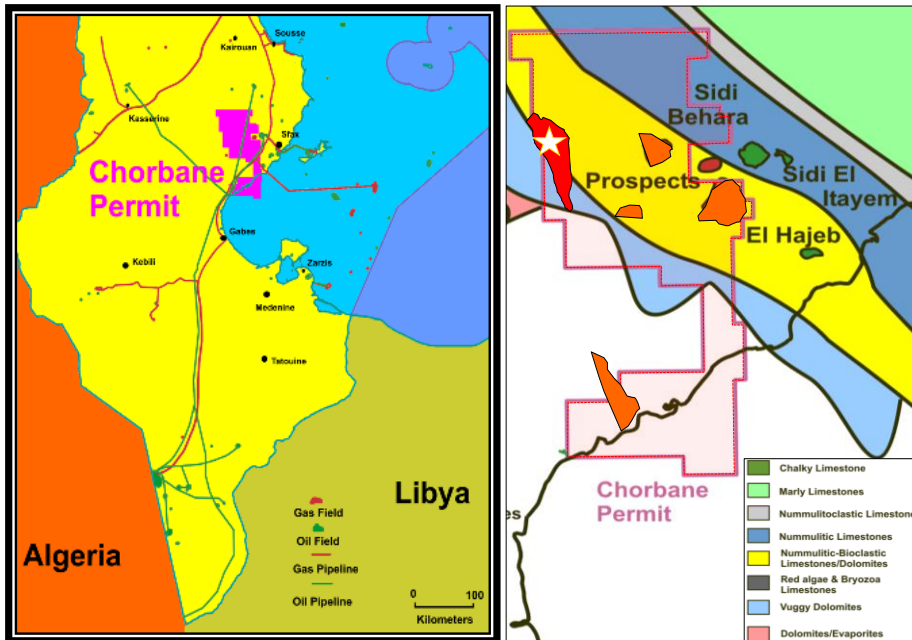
Sousse
Kairouan
Kasserine
Sfax
Chorbane Permit
Gabes
Kebili
Zarzis
Medenine
Tatouine
Gas Field
Oil Field
Gas Pipeline
Oil Pipeline
Libya
Algeria
0 100
Kilometers

Sidi Behara
Prospects
Sidi El Itayem
El Hajeb
Chorbane Permit
es

Chalky Limestone
Marly Limestones
Nummulitoclastic Limestone
Nummulitic Limestones
Nummulitic-Bioclastic Limestones/Dolomites
Red algae & Bryozoa Limestones
Vuggy Dolomites
Dolomites/Evaporites